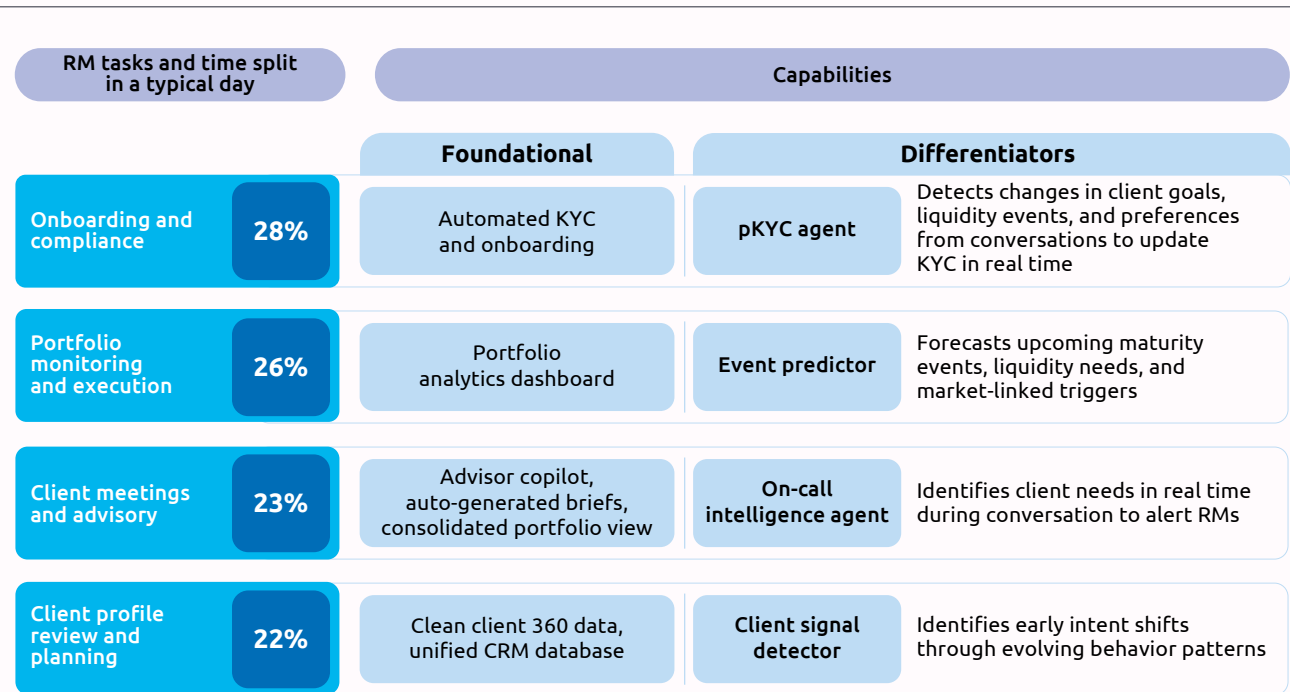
RM tasks and time split in a typical day

Capabilities

Foundational

Differentiators

Onboarding and compliance

28%

Automated KYC and onboarding

pKYC agent

Detects changes in client goals, liquidity events, and preferences from conversations to update KYC in real time

Portfolio monitoring and execution

26%

Portfolio analytics dashboard

Event predictor

Forecasts upcoming maturity events, liquidity needs, and market-linked triggers

Client meetings and advisory

23%

Advisor copilot, auto-generated briefs, consolidated portfolio view

On-call intelligence agent

Identifies client needs in real time during conversation to alert RMs

Client profile review and planning

22%

Clean client 360 data, unified CRM database

Client signal detector

Identifies early intent shifts through evolving behavior patterns